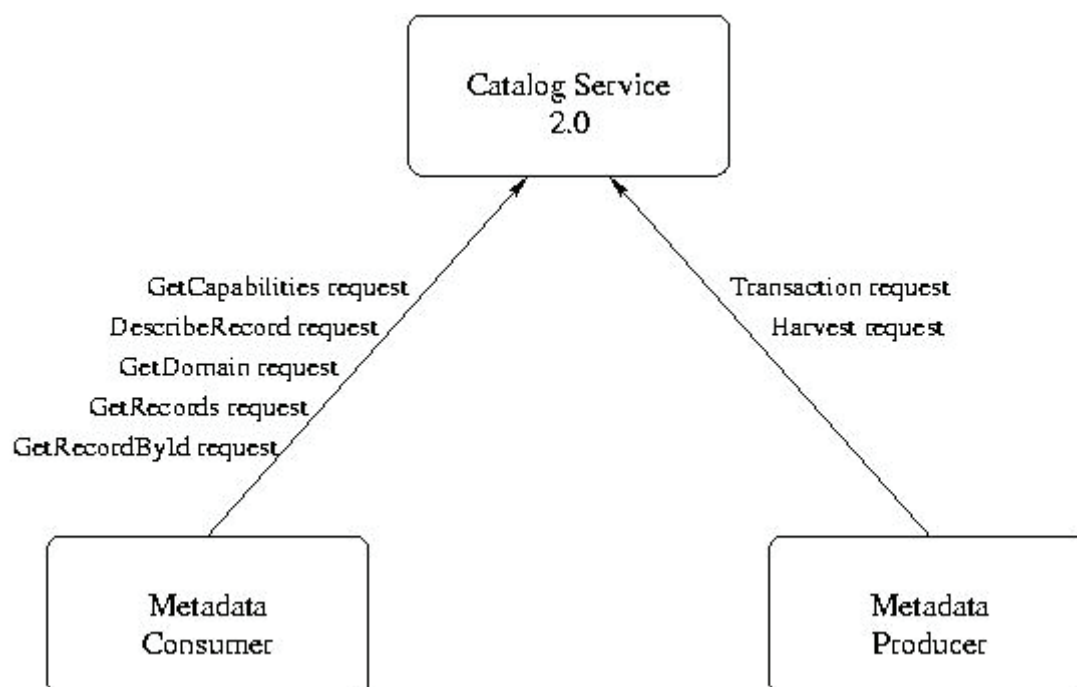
Catalog Service
2.0

GetCapabilities request
DescribeRecord request
GetDomain request
GetRecords request
GetRecordById request

Transaction request
Harvest request

Metadata
Consumer

Metadata
Producer